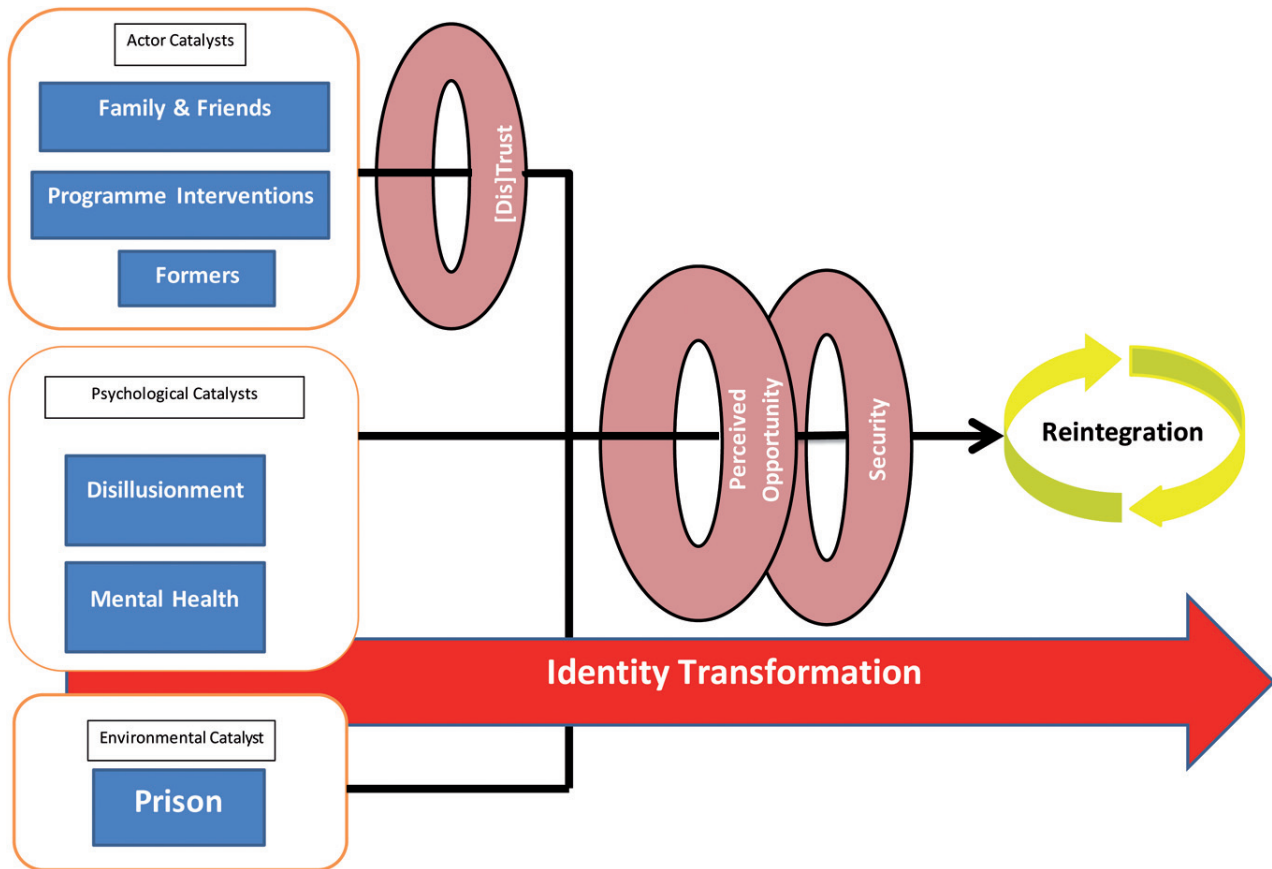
Actor Catalysts

Family & Friends

Programme Interventions

Formers

[Dis]Trust

Psychological Catalysts

Disillusionment

Mental Health

Perceived Opportunity

Security

Reintegration

Identity Transformation

Environmental Catalyst

Prison